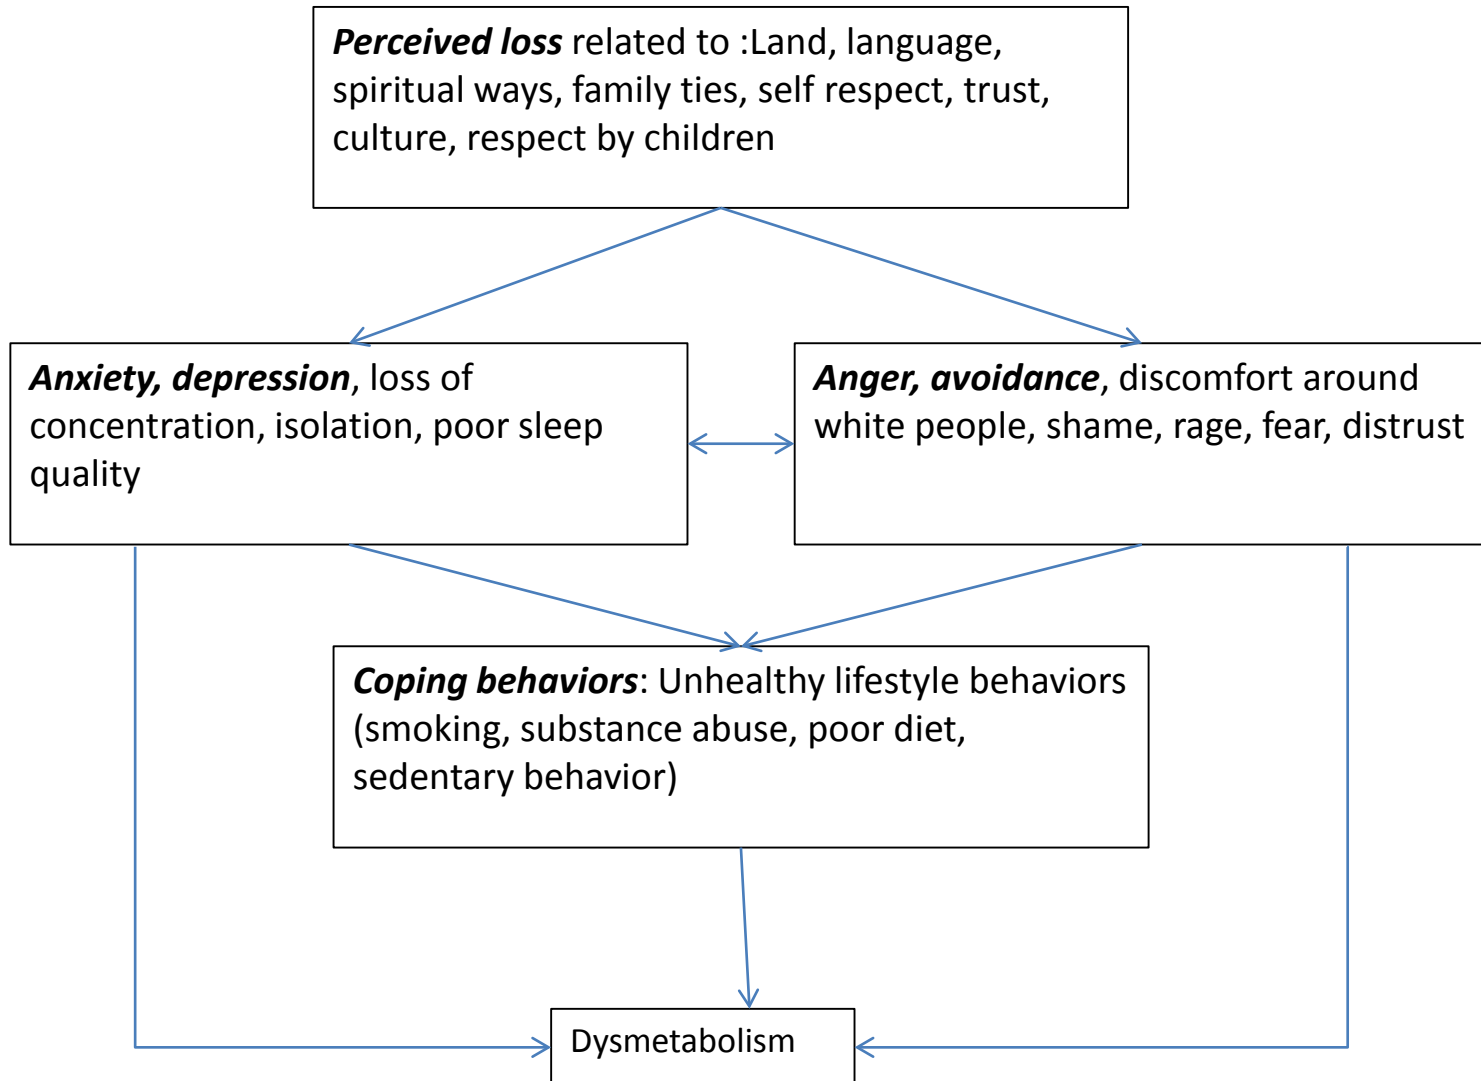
Perceived loss related to :Land, language, spiritual ways, family ties, self respect, trust, culture, respect by children

Anxiety, depression, loss of concentration, isolation, poor sleep quality

Anger, avoidance, discomfort around white people, shame, rage, fear, distrust

Coping behaviors: Unhealthy lifestyle behaviors (smoking, substance abuse, poor diet, sedentary behavior)

Dysmetabolism